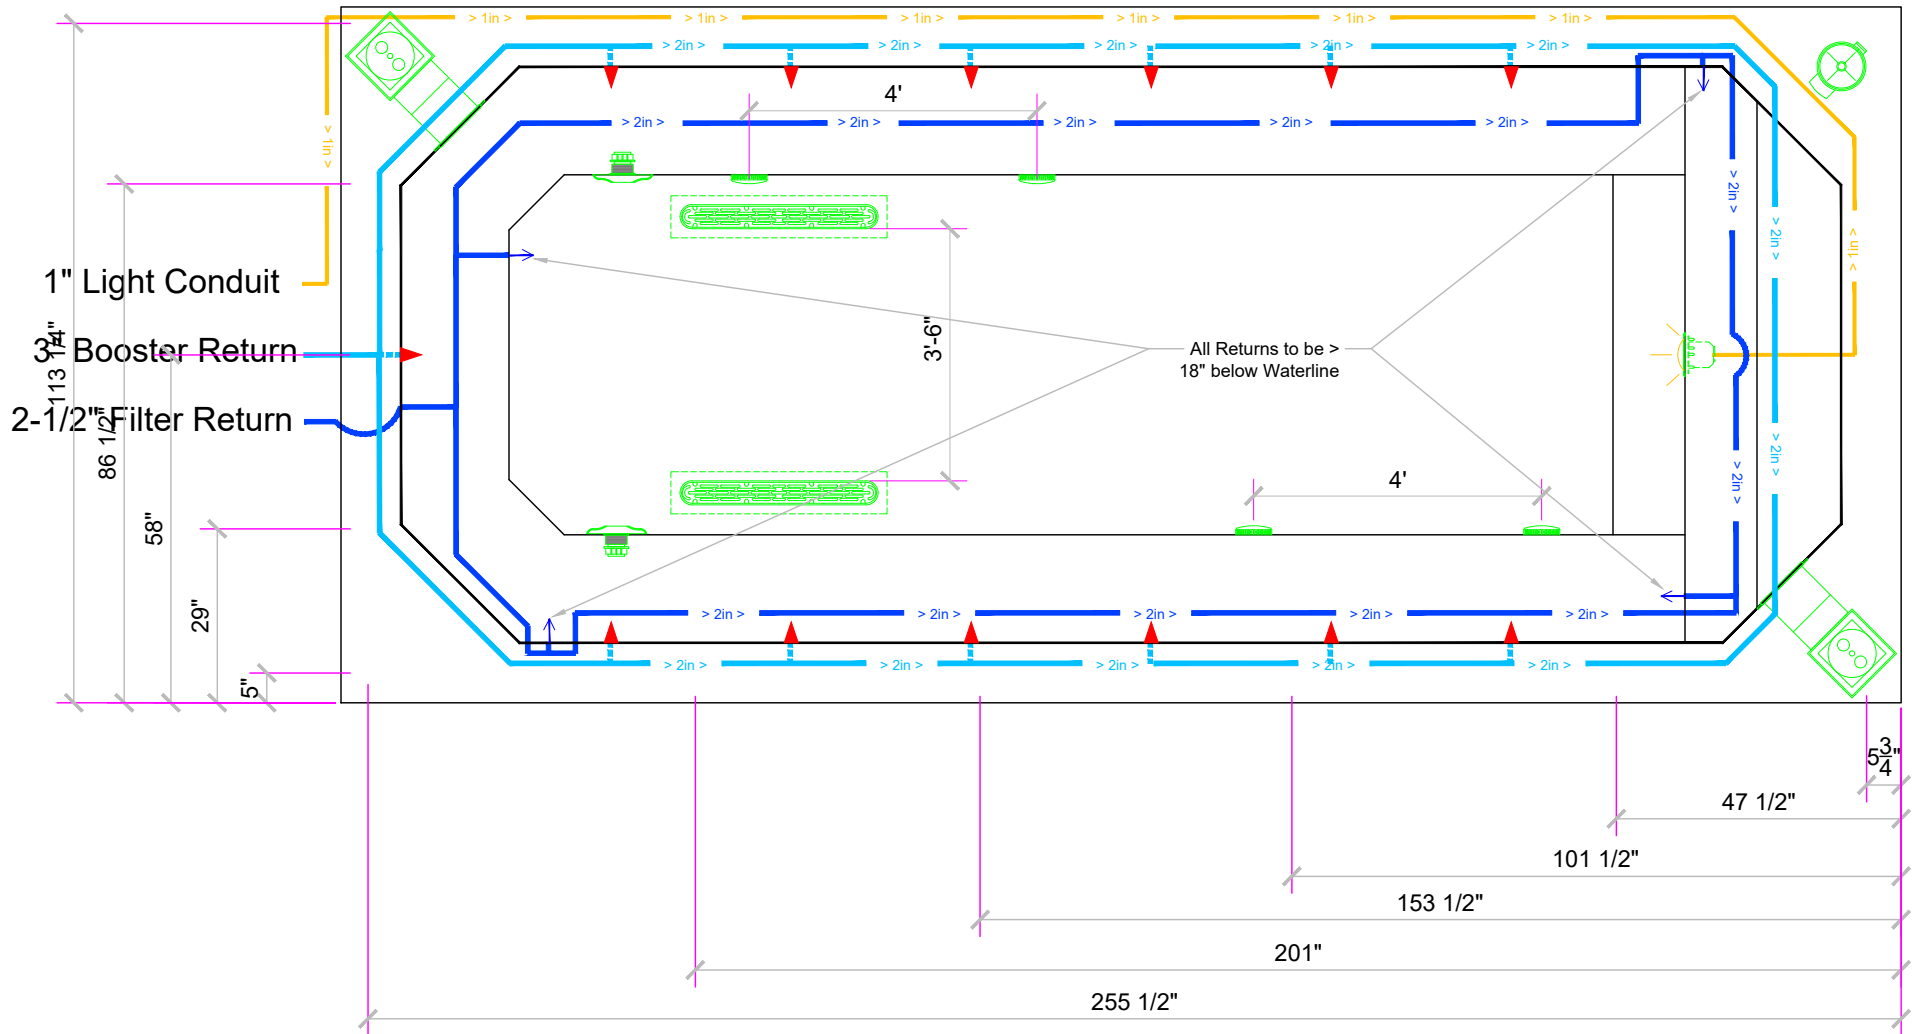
> 1in > > 1in > > 1in > > 1in > > 1in > > 1in >

> 2in > > 2in > > 2in > > 2in > > 2in >

4'

> 2in > > 2in > > 2in > > 2in > > 2in >

< 1in <

1" Light Conduit

3/4" Booster Return

2-1/2" Filter Return

113 1/4"

86 1/2"

58"

29"

5"

3'-6"

All Returns to be >
18" below Waterline

4'

> 2in > > 2in > > 2in > > 2in >

> 2in > > 2in > > 2in > > 2in > > 2in >

> 2in > > 2in > > 2in > > 2in > > 2in >

> 1in >

$5\frac{3}{4}$"

47 1/2"

101 1/2"

153 1/2"

201"

255 1/2"